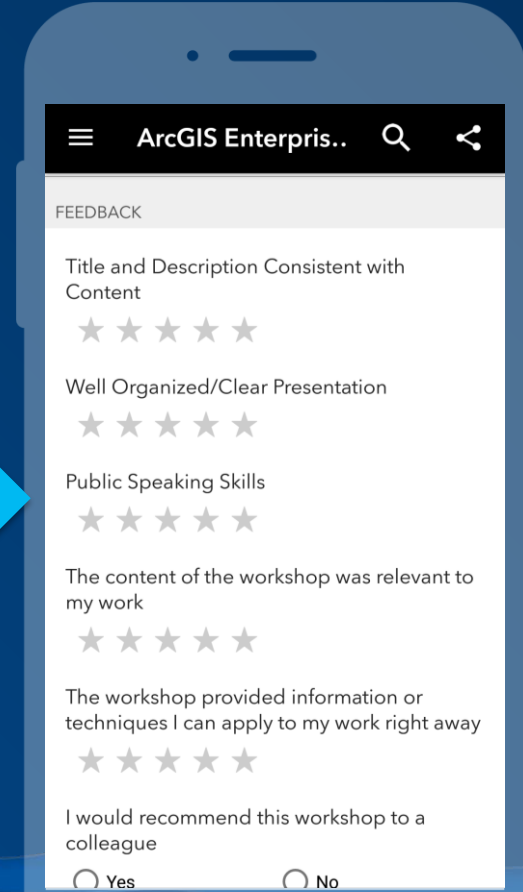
ArcGIS Enterpris..

FEEDBACK

Title and Description Consistent with Content

Well Organized/Clear Presentation

Public Speaking Skills

The content of the workshop was relevant to my work

The workshop provided information or techniques I can apply to my work right away

I would recommend this workshop to a colleague

Yes

No